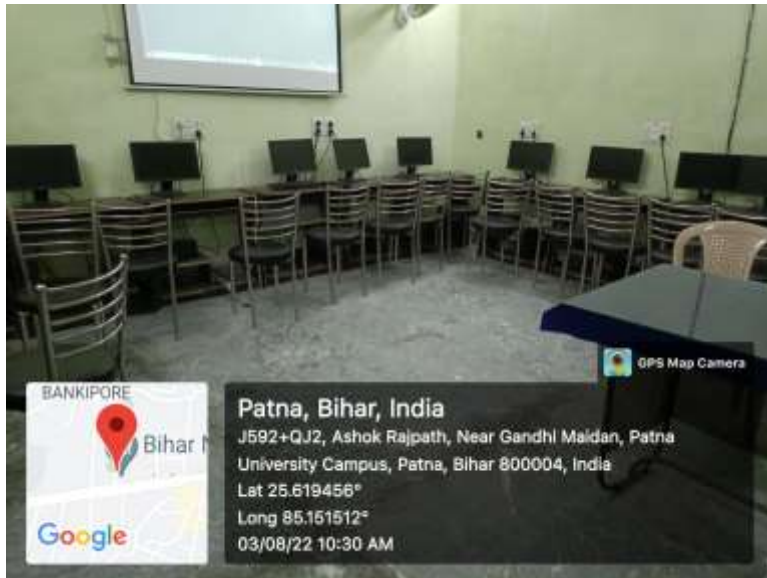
GPS Map Camera

BANKIPORE
Bihar N
Google

Patna, Bihar, India
J592+QJ2, Ashok Rajpath, Near Gandhi Maidan, Patna University Campus, Patna, Bihar 800004, India
Lat 25.619456°
Long 85.151512°
03/08/22 10:30 AM